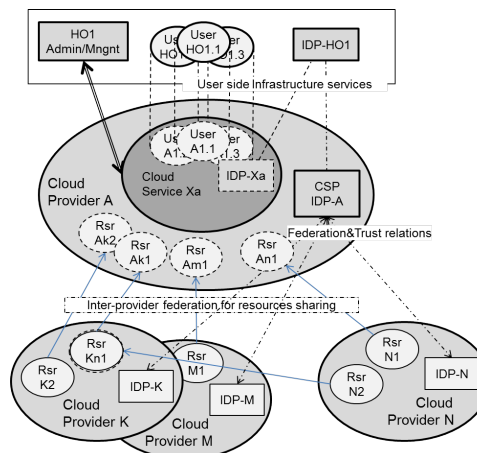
HO1 Admin/Mngnt

User HO1.1

User HO1.2

User HO1.3

IDP-HO1

User side Infrastructure services

User A1.1

User A1.2

User A1.3

Cloud Service Xa

IDP-Xa

Cloud Provider A

CSP IDP-A

Federation&Trust relations

Rsr Ak2

Rsr Ak1

Rsr Am1

Rsr An1

Inter-provider federation for resources sharing

Rsr Kn1

Rsr K2

IDP-K

Cloud Provider K

Rsr M1

IDP-M

Cloud Provider M

Rsr N1

Rsr N2

IDP-N

Cloud Provider N